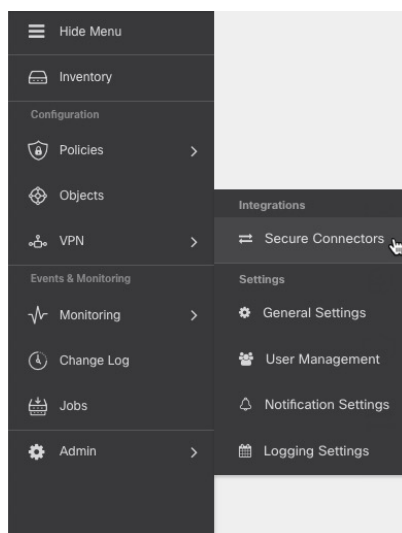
Hide Menu

Inventory

Configuration

Policies >

Objects

VPN >

Events & Monitoring

Monitoring >

Change Log

Jobs

Admin >

Integrations

Secure Connectors

Settings

General Settings

User Management

Notification Settings

Logging Settings